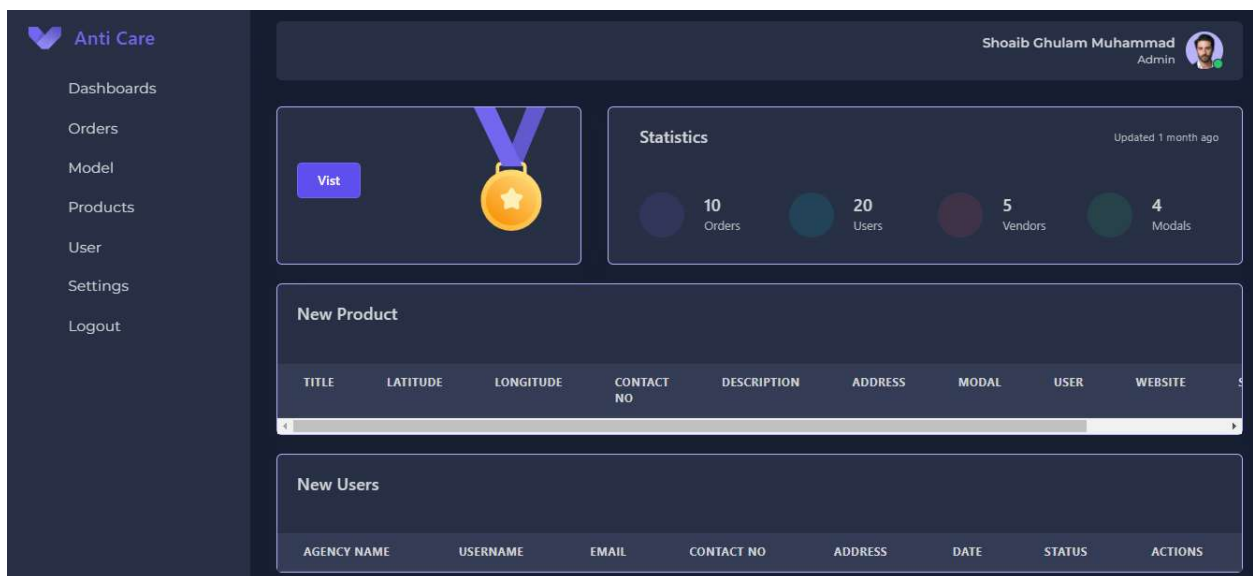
Anti Care

Dashboards

Orders

Model

Products

User

Settings

Logout

Shoaib Ghulam Muhammad
Admin

Vist

Statistics

Updated 1 month ago

10
Orders

20
Users

5
Vendors

4
Modals

New Product

| TITLE | LATITUDE | LONGITUDE | CONTACT NO | DESCRIPTION | ADDRESS | MODAL | USER | WEBSITE | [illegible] |
|---|---|---|---|---|---|---|---|---|---|

New Users

| AGENCY NAME | USERNAME | EMAIL | CONTACT NO | ADDRESS | DATE | STATUS | ACTIONS |
|---|---|---|---|---|---|---|---|